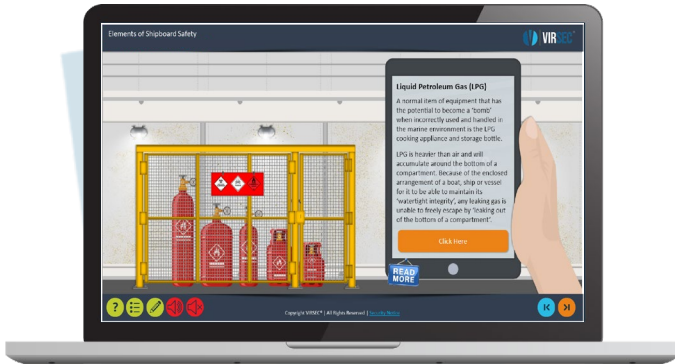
Elements of Shipboard Safety

VIRSEC

Liquid Petroleum Gas (LPG)

A normal item of equipment that has the potential to become a 'bomb' when incorrectly used and handled in the marine environment is the LPG cooking appliance and storage bottle.

LPG is heavier than air and will accumulate around the bottom of a compartment. Because of the enclosed arrangement of a boat, ship or vessel for it to be able to maintain its 'watertight integrity', any leaking gas is unable to freely escape by 'leaking out of the bottom of a compartment'.

Click Here

READ MORE

Copyright VIRSEC® | All Rights Reserved | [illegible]